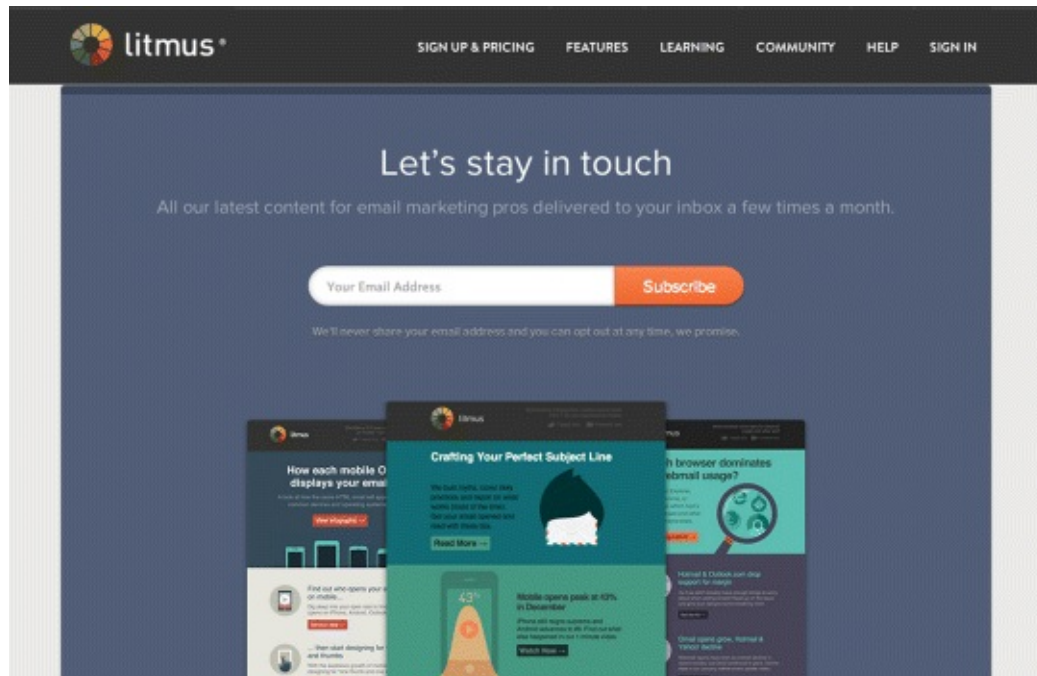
litmus

SIGN UP & PRICING FEATURES LEARNING COMMUNITY HELP SIGN IN

Let's stay in touch

All our latest content for email marketing pros delivered to your inbox a few times a month.

Your Email Address

Subscribe

We'll never share your email address and you can opt out at any time, we promise.

litmus

How each mobile O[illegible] displays your emai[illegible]

View infographic →

Find out who opens your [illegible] on mobile...

... then start designing for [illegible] and thumbs

litmus

Crafting Your Perfect Subject Line

Read More →

43%

Mobile opens peak at 43% in December

Watch Now →

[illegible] browser dominates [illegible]ebmail usage?

Hotmail & Outlook.com drop support for margin

Gmail opens grow, Hotmail & Yahoo! decline